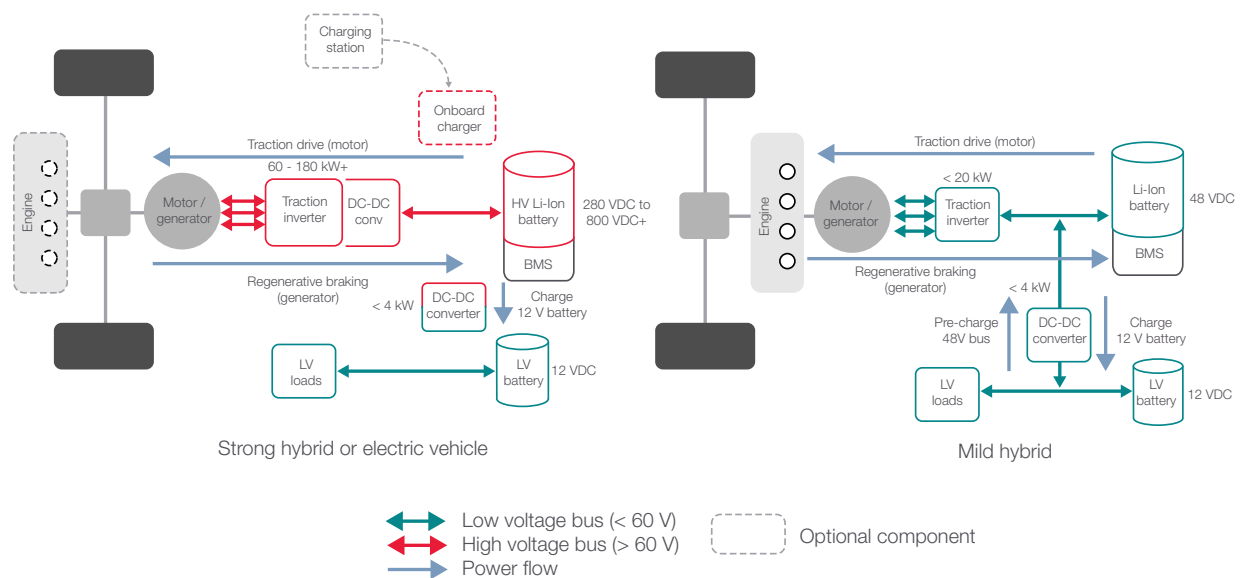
Charging station

Onboard charger

Traction drive (motor)

60 - 180 kW+

Engine

Motor / generator

Traction inverter

DC-DC conv

HV Li-Ion battery

BMS

280 VDC to 800 VDC+

Regenerative braking (generator)

< 4 kW

DC-DC converter

Charge 12 V battery

LV loads

LV battery

12 VDC

Strong hybrid or electric vehicle

Traction drive (motor)

< 20 kW

Engine

Motor / generator

Traction inverter

Li-Ion battery

48 VDC

BMS

Regenerative braking (generator)

< 4 kW

Pre-charge 48V bus

DC-DC converter

Charge 12 V battery

LV loads

LV battery

12 VDC

Mild hybrid

Low voltage bus (< 60 V)

High voltage bus (> 60 V)

Power flow

Optional component